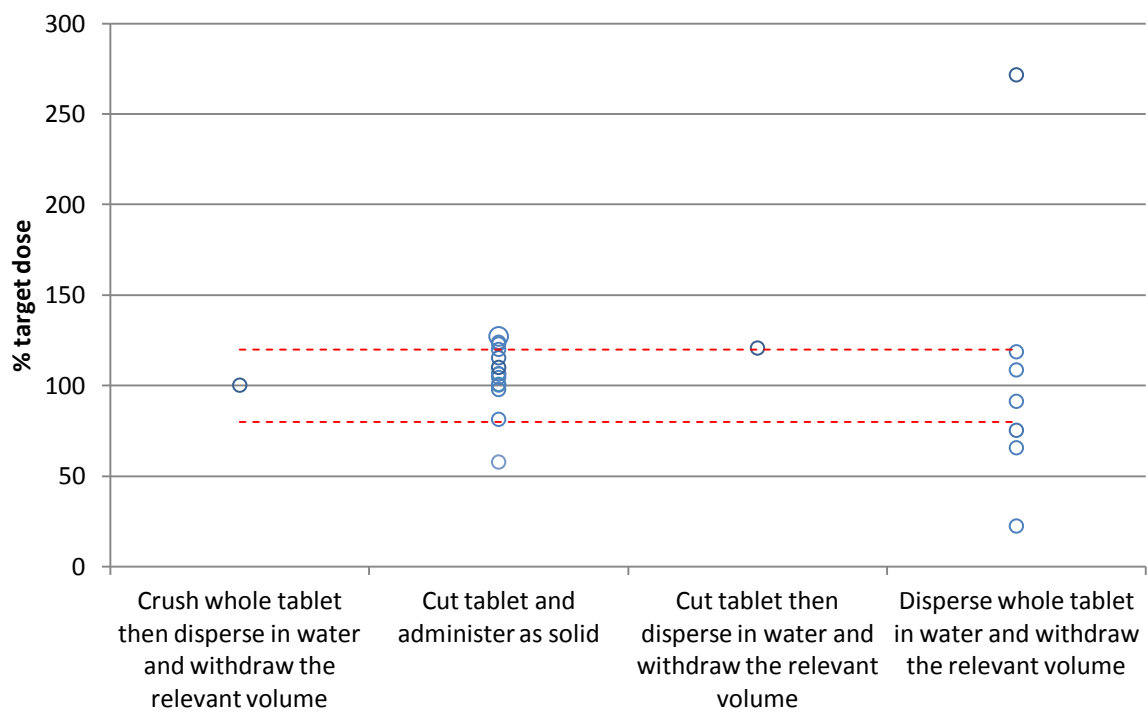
300
250
200
150
100
50
0

% target dose

Crush whole tablet then disperse in water and withdraw the relevant volume

Cut tablet and administer as solid

Cut tablet then disperse in water and withdraw the relevant volume

Disperse whole tablet in water and withdraw the relevant volume